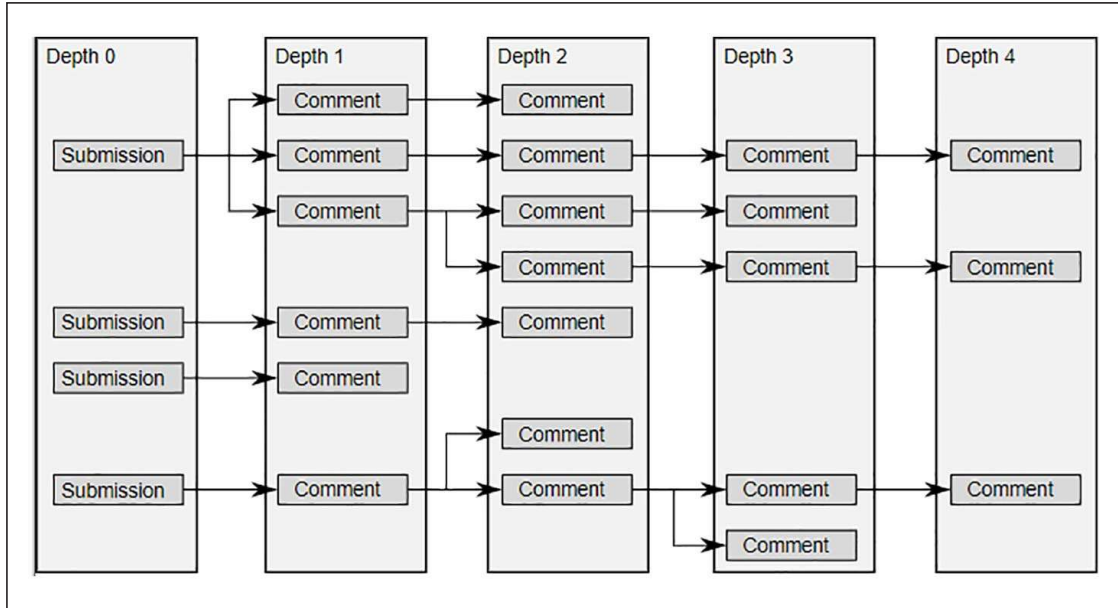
Depth 0

Submission

Submission

Submission

Submission

Depth 1

Comment

Comment

Comment

Comment

Comment

Comment

Depth 2

Comment

Comment

Comment

Comment

Comment

Comment

Comment

Depth 3

Comment

Comment

Comment

Comment

Comment

Depth 4

Comment

Comment

Comment